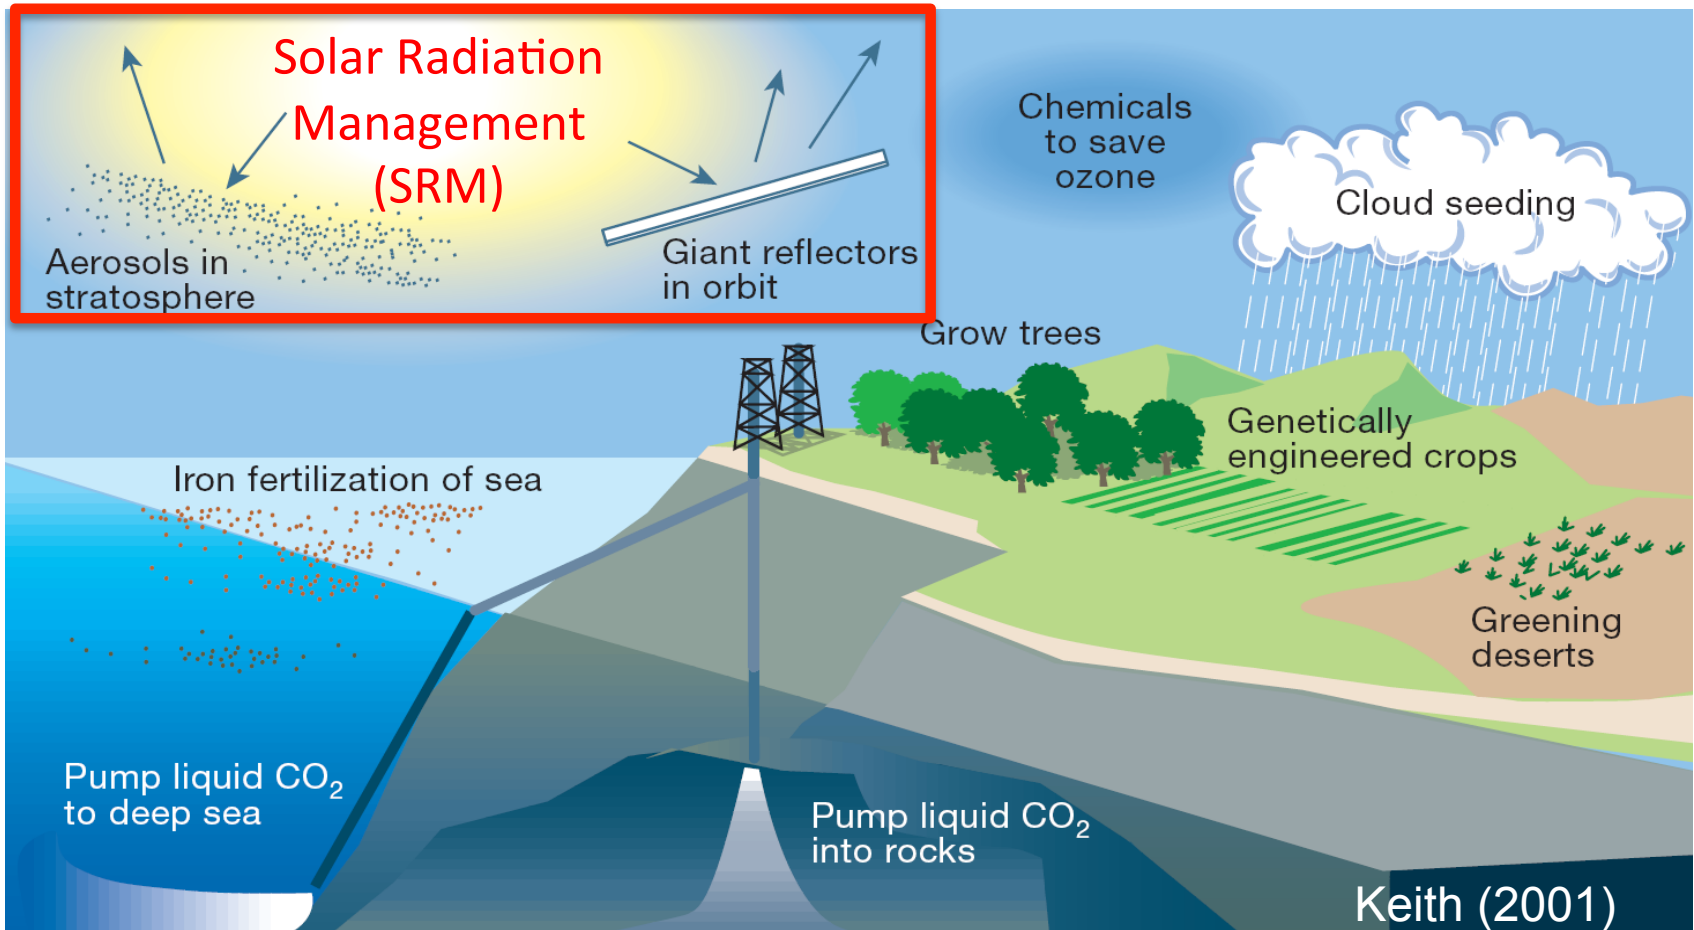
Solar Radiation Management (SRM)

Aerosols in stratosphere

Giant reflectors in orbit

Chemicals to save ozone

Cloud seeding

Grow trees

Genetically engineered crops

Iron fertilization of sea

Greening deserts

Pump liquid $CO_2$ to deep sea

Pump liquid $CO_2$ into rocks

Keith (2001)